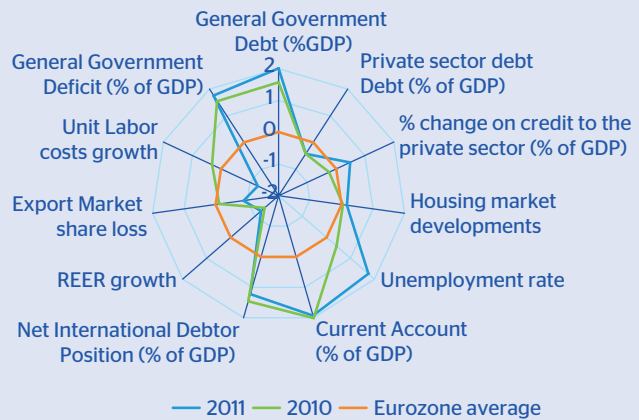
General Government Debt (%GDP)

Private sector debt Debt (% of GDP)

% change on credit to the private sector (% of GDP)

Housing market developments

Unemployment rate

Current Account (% of GDP)

Net International Debtor Position (% of GDP)

REER growth

Export Market share loss

Unit Labor costs growth

General Government Deficit (% of GDP)

2
1
0
-1
-2

2011 2010 Eurozone average